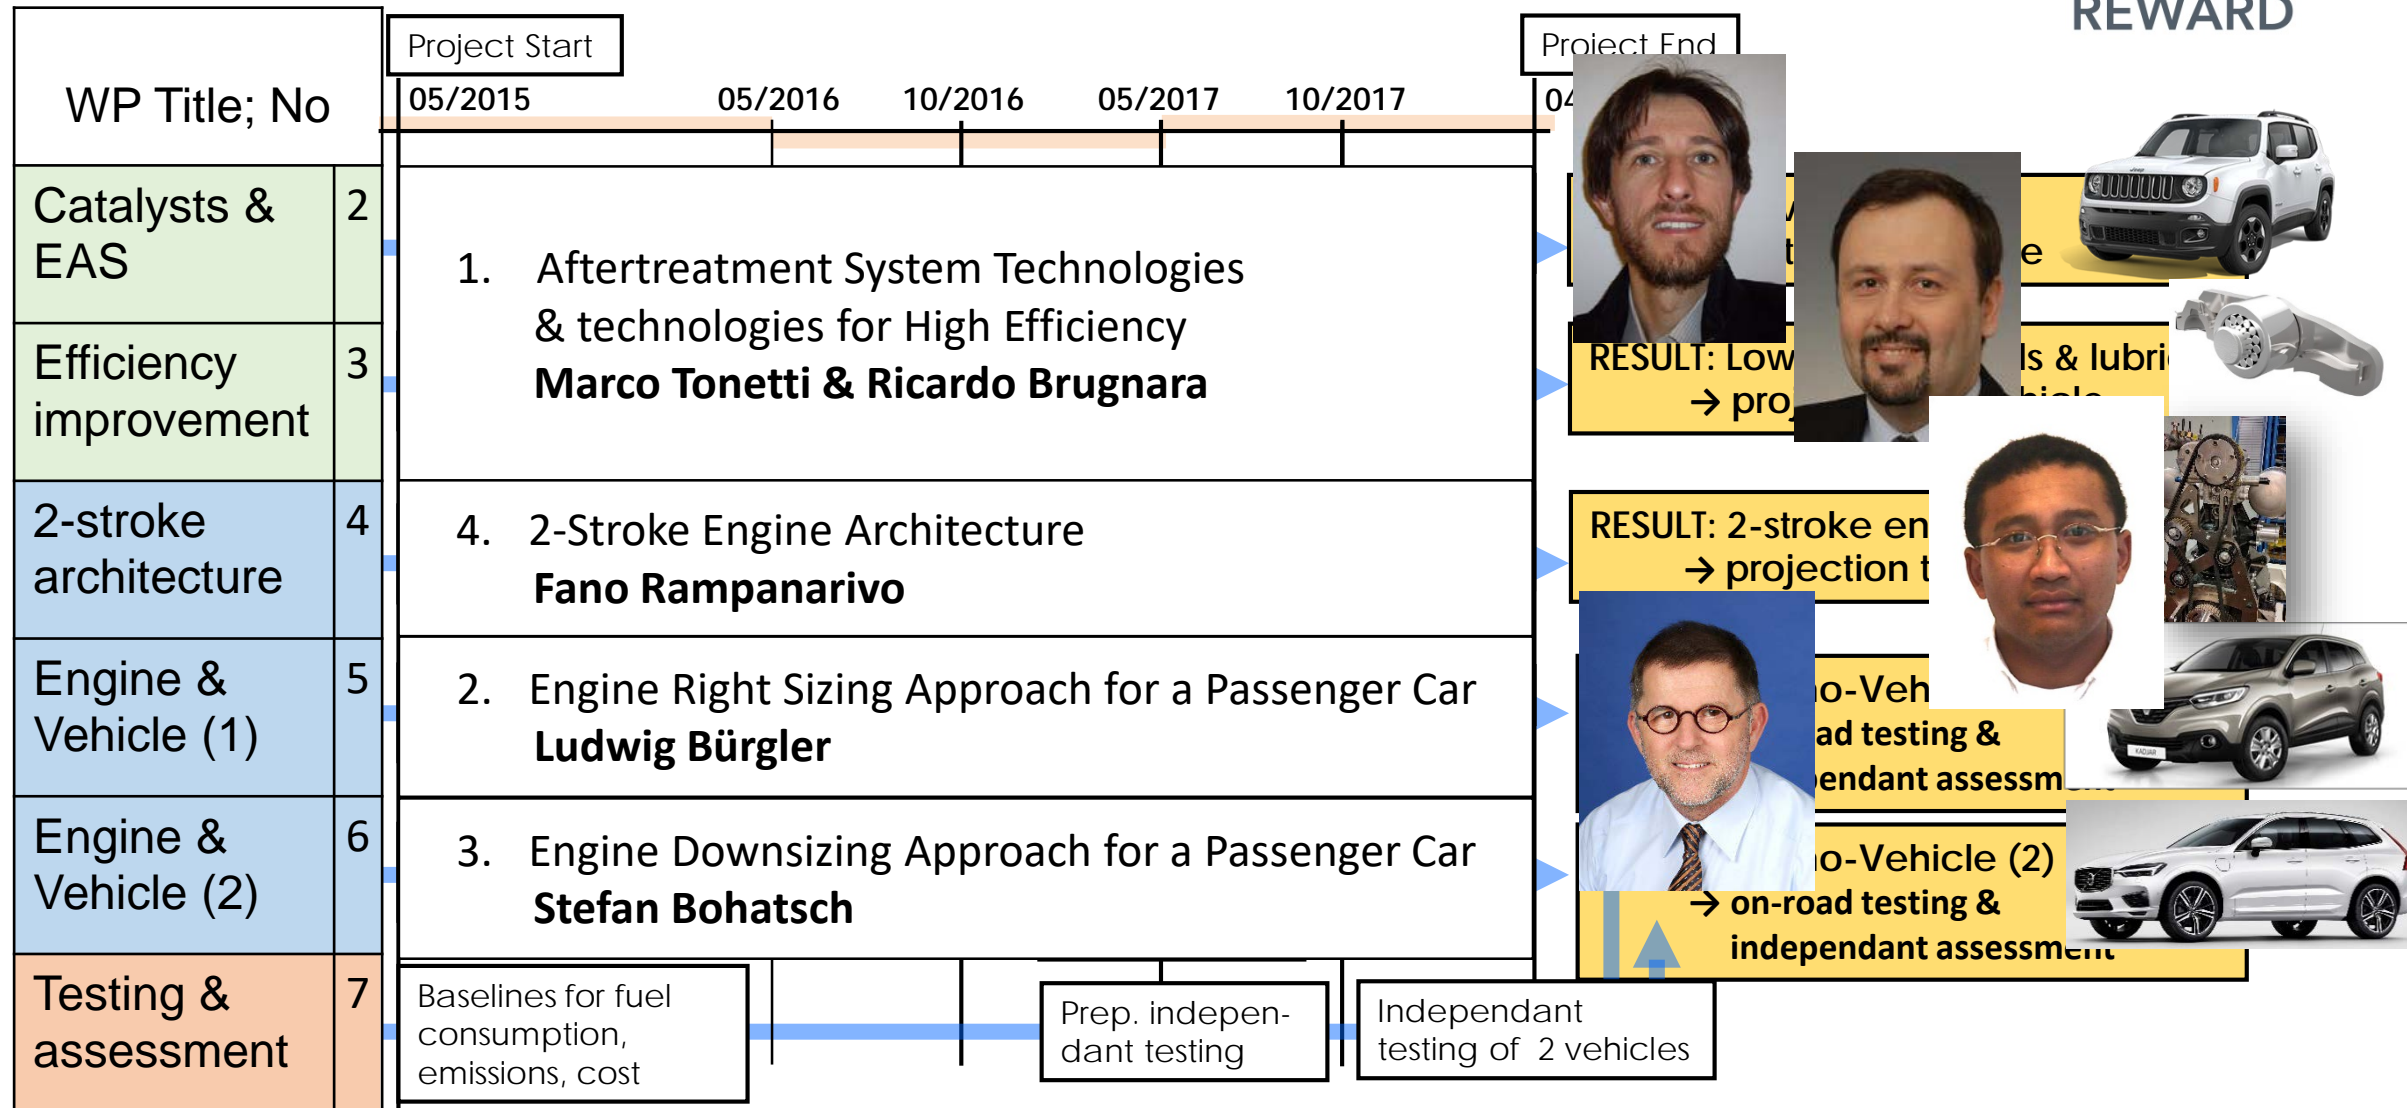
REWARD

| WP Title; No | |
|---|---|
| Catalysts & EAS | 2 |
| Efficiency improvement | 3 |
| 2-stroke architecture | 4 |
| Engine & Vehicle (1) | 5 |
| Engine & Vehicle (2) | 6 |
| Testing & assessment | 7 |

Project Start

Project End

05/2015 05/2016 10/2016 05/2017 10/2017 04

1. Aftertreatment System Technologies & technologies for High Efficiency
**Marco Tonetti & Ricardo Brugnara**

4. 2-Stroke Engine Architecture
**Fano Rampanarivo**

2. Engine Right Sizing Approach for a Passenger Car
**Ludwig Bürgler**

3. Engine Downsizing Approach for a Passenger Car
**Stefan Bohatsch**

Baselines for fuel consumption, emissions, cost

Prep. independant testing

Independant testing of 2 vehicles

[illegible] e

RESULT: Low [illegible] ls & lubri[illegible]
→ pro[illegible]

RESULT: 2-stroke en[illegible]
→ projection t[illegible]

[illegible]o-Veh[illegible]
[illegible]ad testing &
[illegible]endant assessm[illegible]

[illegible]o-Vehicle (2)
→ on-road testing &
independant assessm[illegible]